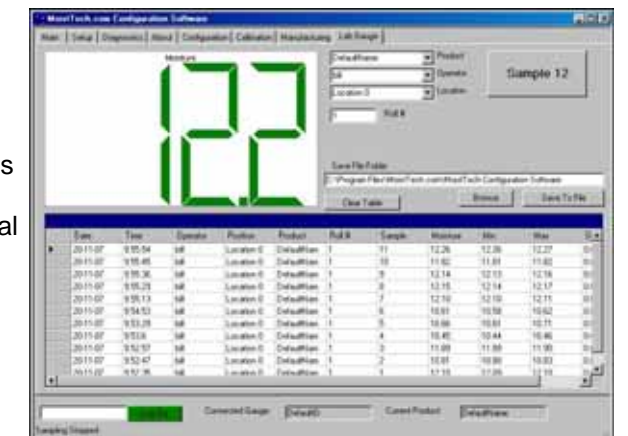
s

al

MoistTech.com Configuration Software

Main | Setup | Diagnostics | About | Configuration | Calibration | Manufacturing | Lab Gauge

Moisture

12.2

DefaultName Product
bill Operator
Location 0 Location

1 Roll #

Sample 12

Save File Folder
C:\Program Files\MoistTech.com\MoistTech Configuration Software

Clear Table

Browse

Save To File

| | Date | Time | Operator | Position | Product | Roll # | Sample | Moisture | Min | Max | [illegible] |
|---|---|---|---|---|---|---|---|---|---|---|---|
| ▶ | 2011-07 | 9:55:54 | bill | Location 0 | DefaultNam | 1 | 11 | 12.26 | 12.26 | 12.27 | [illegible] |
| | 2011-07 | 9:55:45 | bill | Location 0 | DefaultNam | 1 | 10 | 11.82 | 11.81 | 11.82 | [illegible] |
| | 2011-07 | 9:55:36 | bill | Location 0 | DefaultNam | 1 | 9 | 12.14 | 12.13 | 12.16 | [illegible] |
| | 2011-07 | 9:55:23 | bill | Location 0 | DefaultNam | 1 | 8 | 12.15 | 12.14 | 12.17 | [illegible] |
| | 2011-07 | 9:55:13 | bill | Location 0 | DefaultNam | 1 | 7 | 12.10 | 12.10 | 12.11 | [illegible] |
| | 2011-07 | 9:54:53 | bill | Location 0 | DefaultNam | 1 | 6 | 10.61 | 10.58 | 10.62 | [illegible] |
| | 2011-07 | 9:53:28 | bill | Location 0 | DefaultNam | 1 | 5 | 10.66 | 10.61 | 10.71 | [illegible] |
| | 2011-07 | 9:53:6 | bill | Location 0 | DefaultNam | 1 | 4 | 10.45 | 10.44 | 10.46 | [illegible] |
| | 2011-07 | 9:52:57 | bill | Location 0 | DefaultNam | 1 | 3 | 11.88 | 11.88 | 11.90 | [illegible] |
| | 2011-07 | 9:52:47 | bill | Location 0 | DefaultNam | 1 | 2 | 10.81 | 10.80 | 10.83 | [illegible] |
| | 2011-07 | 9:52:35 | bill | Location 0 | DefaultNam | 1 | 1 | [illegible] | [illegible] | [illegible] | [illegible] |

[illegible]

Connected Gauge: Default0

Current Product: DefaultName

Sampling Stopped